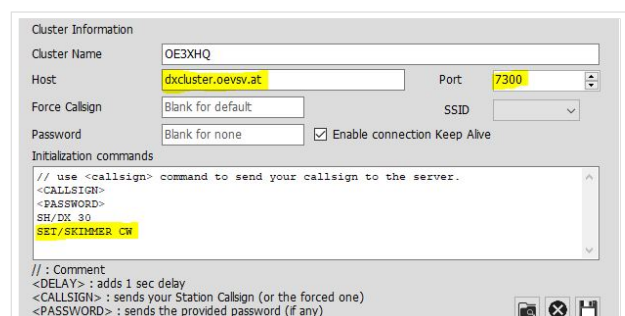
Cluster Information

Cluster Name OE3XHQ

Host dxcluster.oevsv.at

Port 7300

Force Callsign Blank for default

SSID

Password Blank for none

Enable connection Keep Alive

Initialization commands

// use <callsign> command to send your callsign to the server.
<CALLSIGN>
<PASSWORD>
SH/DX 30
SET/SKIMMER CW

// : Comment
<DELAY> : adds 1 sec delay
<CALLSIGN> : sends your Station Callsign (or the forced one)
<PASSWORD> : sends the provided password (if any)